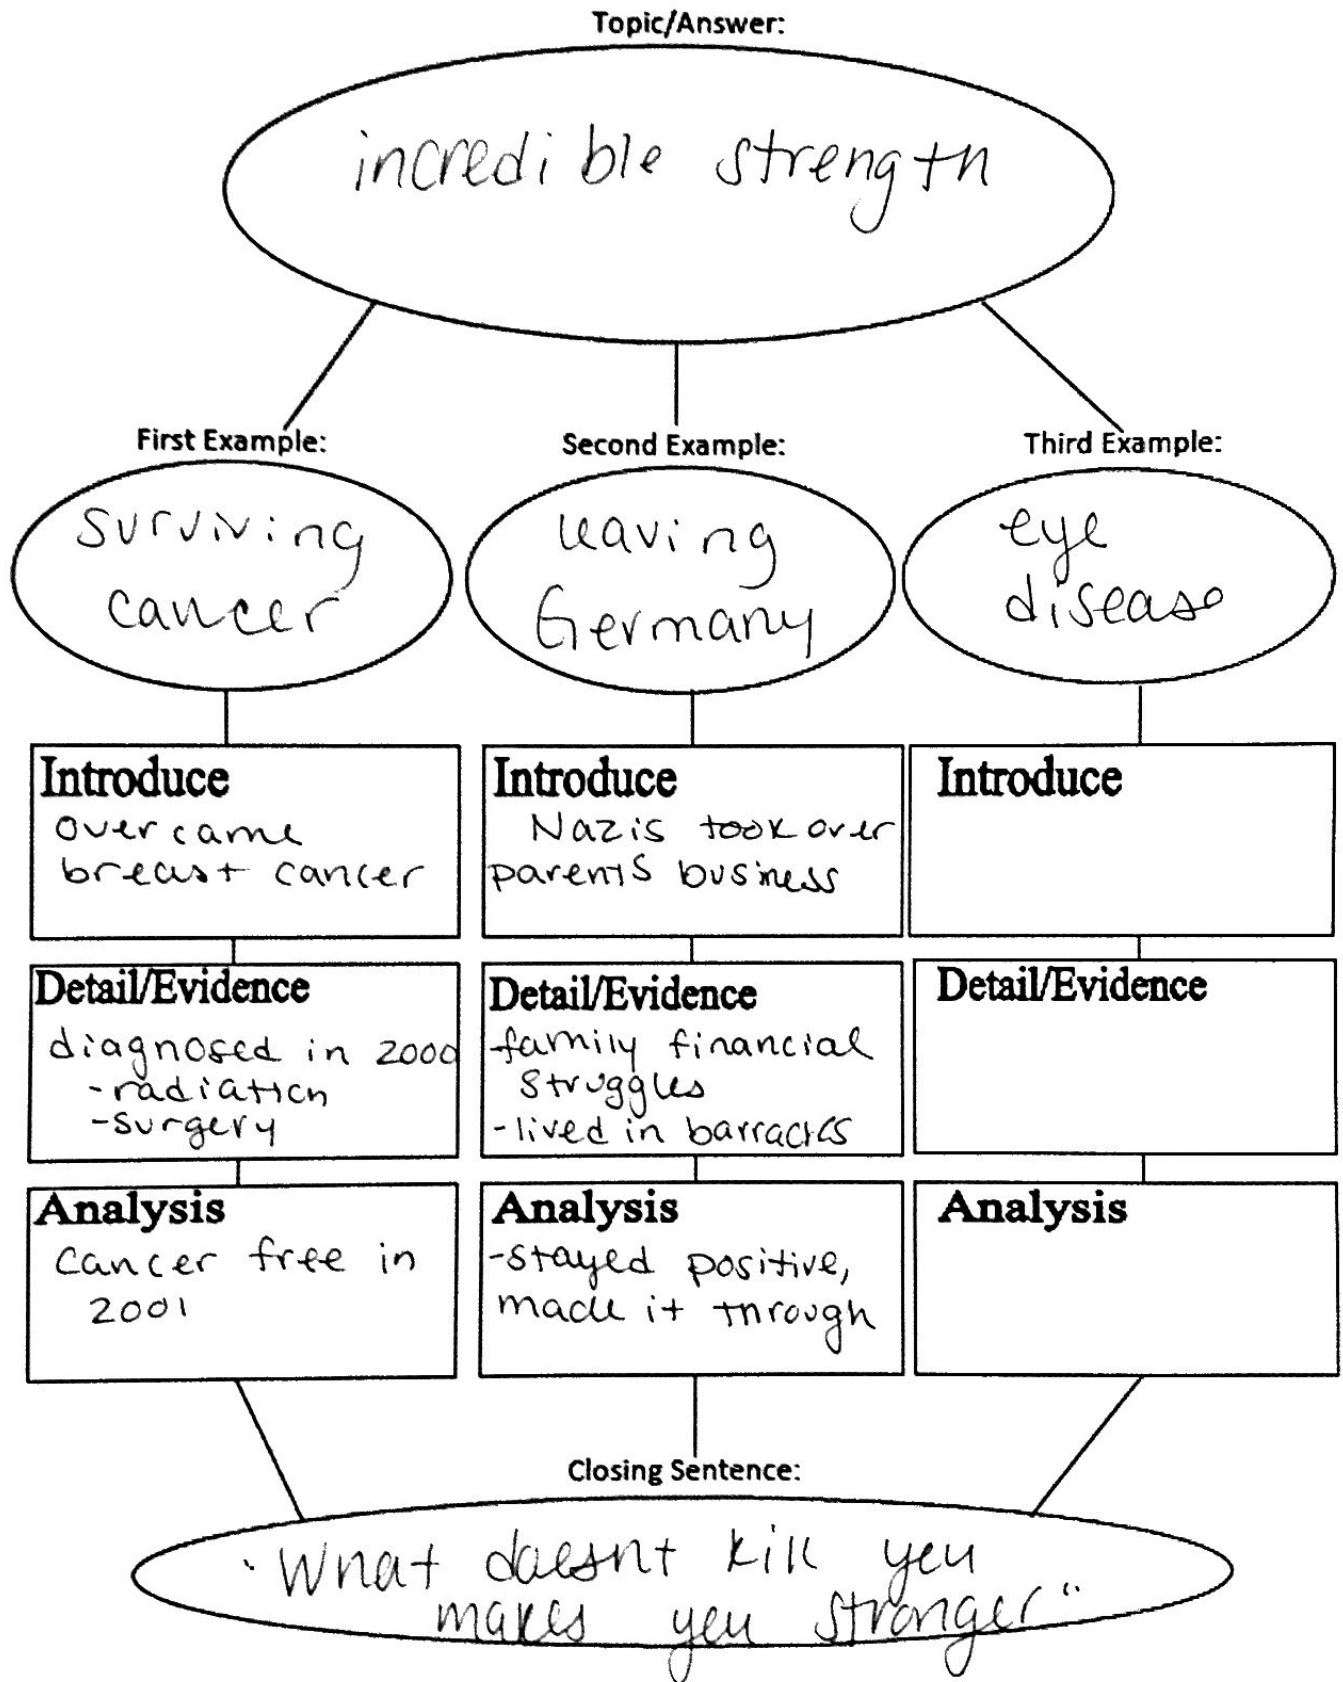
Topic/Answer:

incredible strength

First Example:

surviving cancer

Second Example:

leaving Germany

Third Example:

eye disease

Introduce
overcame breast cancer

Introduce
Nazis took over parents business

Introduce

Detail/Evidence
diagnosed in 2000
-radiation
-surgery

Detail/Evidence
-family financial struggles
-lived in barracks

Detail/Evidence

Analysis
cancer free in 2001

Analysis
-stayed positive, made it through

Analysis

Closing Sentence:

"What doesnt kill you makes you stronger"